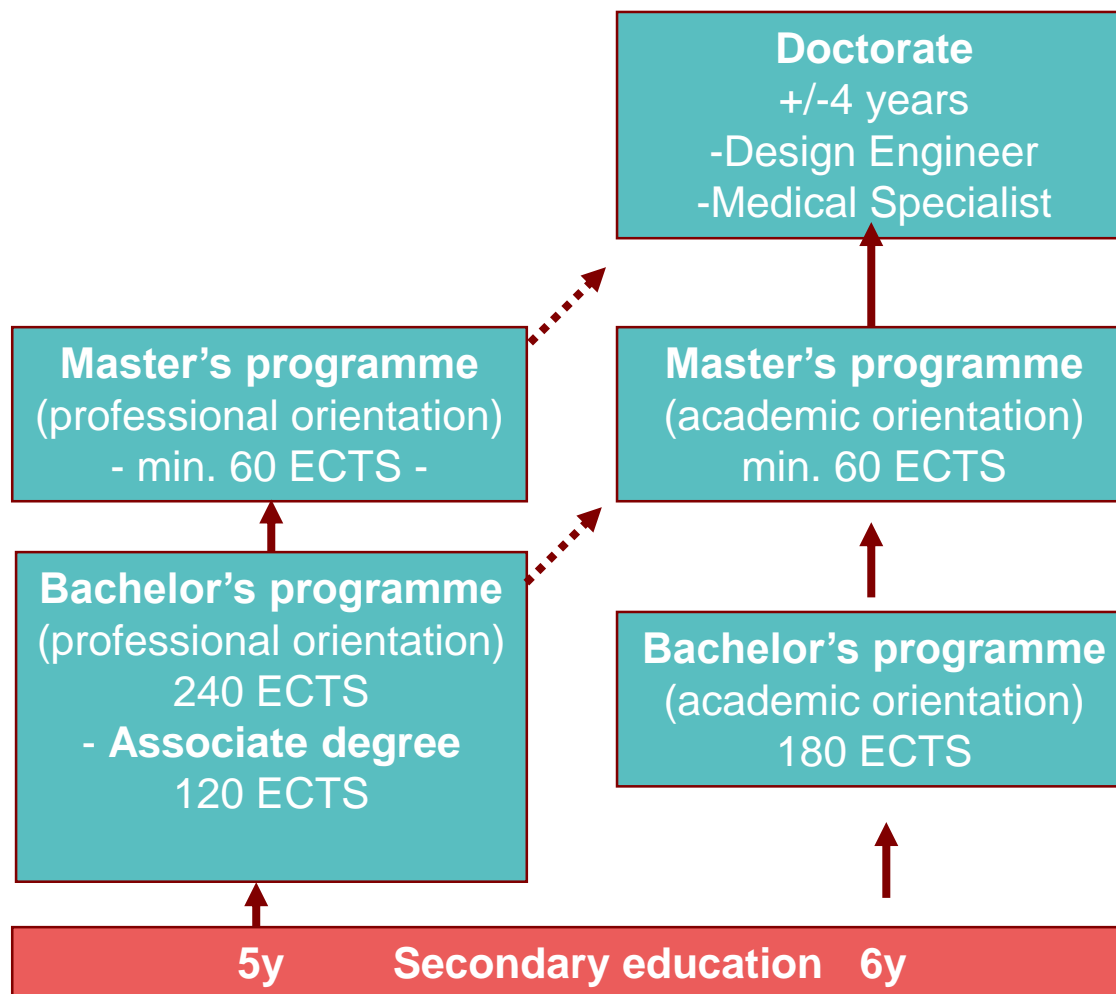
Doctorate
+/-4 years
-Design Engineer
-Medical Specialist

Master's programme
(professional orientation)
- min. 60 ECTS -

Master's programme
(academic orientation)
min. 60 ECTS

Bachelor's programme
(professional orientation)
240 ECTS
- Associate degree
120 ECTS

Bachelor's programme
(academic orientation)
180 ECTS

5y Secondary education 6y